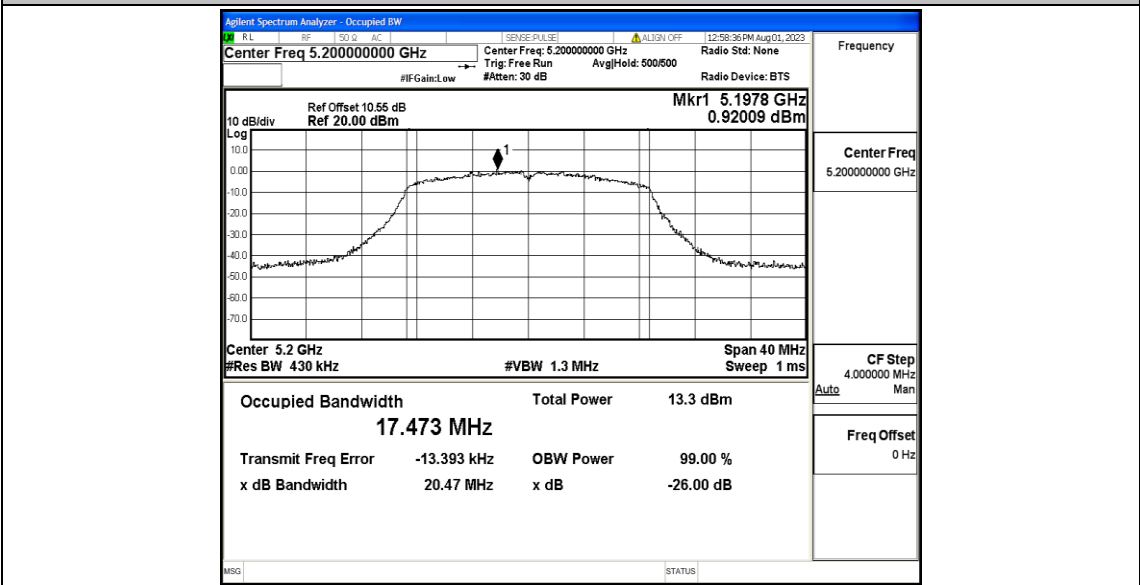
Agilent Spectrum Analyzer - Occupied BW

RL RF 50 Ω AC SENSE:PULSE ALIGN OFF 12:58:36 PM Aug 01, 2023

Center Freq 5.200000000 GHz

Center Freq: 5.200000000 GHz
Trig: Free Run Avg|Hold: 500/500
#Atten: 30 dB

#IFGain:Low

Radio Std: None

Radio Device: BTS

Frequency

Ref Offset 10.55 dB
10 dB/div Ref 20.00 dBm
Log

Mkr1 5.1978 GHz
0.92009 dBm

10.0
0.00
-10.0
-20.0
-30.0
-40.0
-50.0
-60.0
-70.0

1

Center 5.2 GHz
#Res BW 430 kHz

#VBW 1.3 MHz

Span 40 MHz
Sweep 1 ms

Center Freq
5.200000000 GHz

Occupied Bandwidth
17.473 MHz

Total Power 13.3 dBm

Transmit Freq Error -13.393 kHz
OBW Power 99.00 %

x dB Bandwidth 20.47 MHz
x dB -26.00 dB

CF Step
4.000000 MHz
Auto Man

Freq Offset
0 Hz

MSG

STATUS